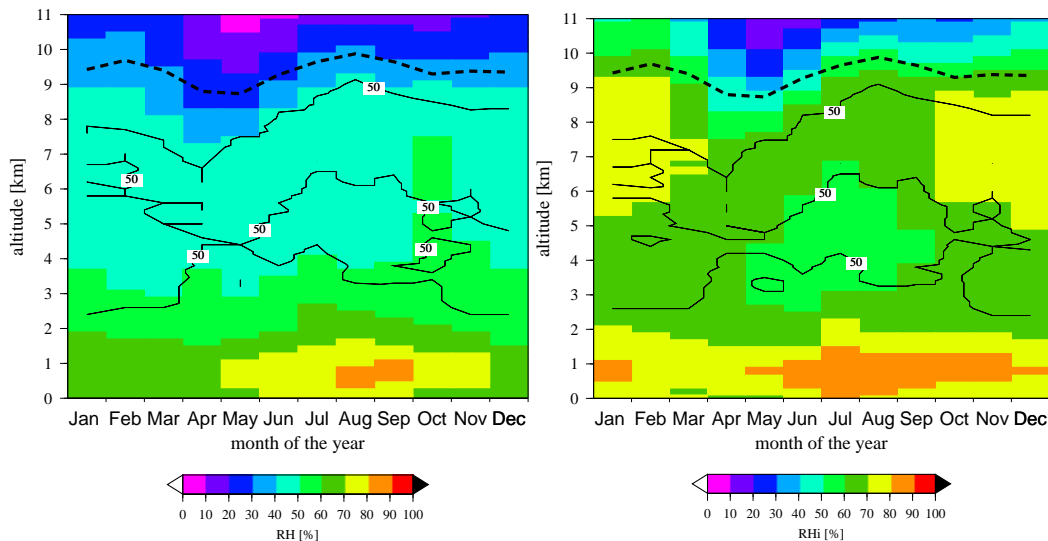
11
10
9
8
7
6
5
4
3
2
1
0
altitude [km]
50
50
50
50
50
50
Jan Feb Mar Apr May Jun Jul Aug Sep Oct Nov Dec
month of the year

0 10 20 30 40 50 60 70 80 90 100
RH [%]

11
10
9
8
7
6
5
4
3
2
1
0
altitude [km]
50
50
50
Jan Feb Mar Apr May Jun Jul Aug Sep Oct Nov Dec
month of the year

0 10 20 30 40 50 60 70 80 90 100
RHi [%]